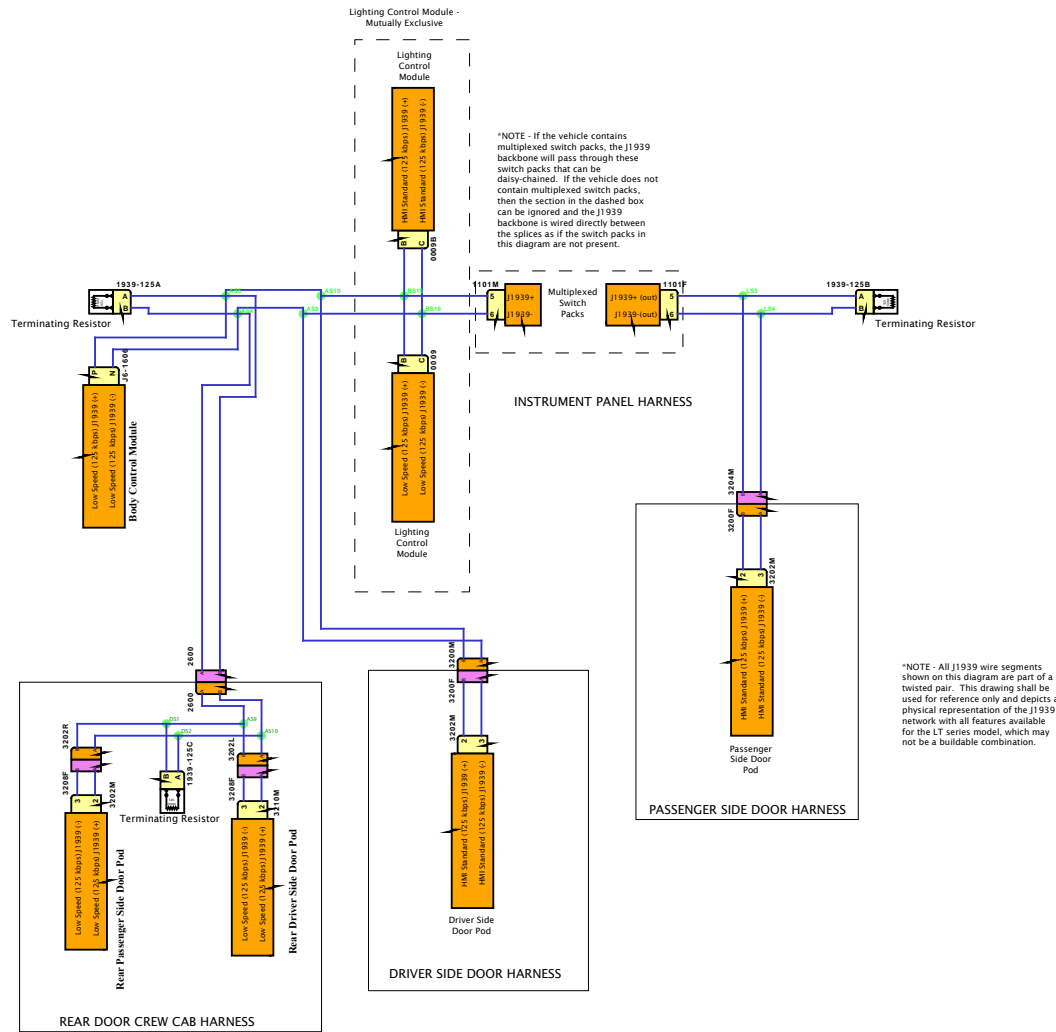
Lighting Control Module - Mutually Exclusive

Lighting Control Module

HMI Standard (125 kbps) J1939 (+)
HMI Standard (125 kbps) J1939 (-)

B C
0009B

*NOTE - If the vehicle contains multiplexed switch packs, the J1939 backbone will pass through these switch packs that can be daisy-chained. If the vehicle does not contain multiplexed switch packs, then the section in the dashed box can be ignored and the J1939 backbone is wired directly between the splices as if the switch packs in this diagram are not present.

1939-125A
A
B
Terminating Resistor

AS9
AS10
BS15
BS16

1101M
5 J1939+
6 J1939-
Multiplexed Switch Packs
J1939+ (out) 5
J1939- (out) 6
1101F
LS3
LS4

1939-125B
A
B
Terminating Resistor

P N
J6-1600
Low Speed (125 kbps) J1939 (+)
Low Speed (125 kbps) J1939 (-)
Body Control Module

B C
0009
Low Speed (125 kbps) J1939 (+)
Low Speed (125 kbps) J1939 (-)
Lighting Control Module

INSTRUMENT PANEL HARNESS

3204M
3200F
3202M
F2 3
HMI Standard (125 kbps) J1939 (+)
HMI Standard (125 kbps) J1939 (-)
Passenger Side Door Pod
PASSENGER SIDE DOOR HARNESS

*NOTE - All J1939 wire segments shown on this diagram are part of a twisted pair. This drawing shall be used for reference only and depicts a physical representation of the J1939 network with all features available for the LT series model, which may not be a buildable combination.

2600
2600
DS1
DS2
AS9
AS10
3202R
3208F
3202M
3 2
1939-125C
B A
Terminating Resistor
Low Speed (125 kbps) J1939 (-)
Low Speed (125 kbps) J1939 (+)
Rear Passenger Side Door Pod
3202L
3208F
3210M
Low Speed (125 kbps) J1939 (-)
Low Speed (125 kbps) J1939 (+)
Rear Driver Side Door Pod
REAR DOOR CREW CAB HARNESS

3200M
3200F
3202M
2 3
HMI Standard (125 kbps) J1939 (+)
HMI Standard (125 kbps) J1939 (-)
Driver Side Door Pod
DRIVER SIDE DOOR HARNESS